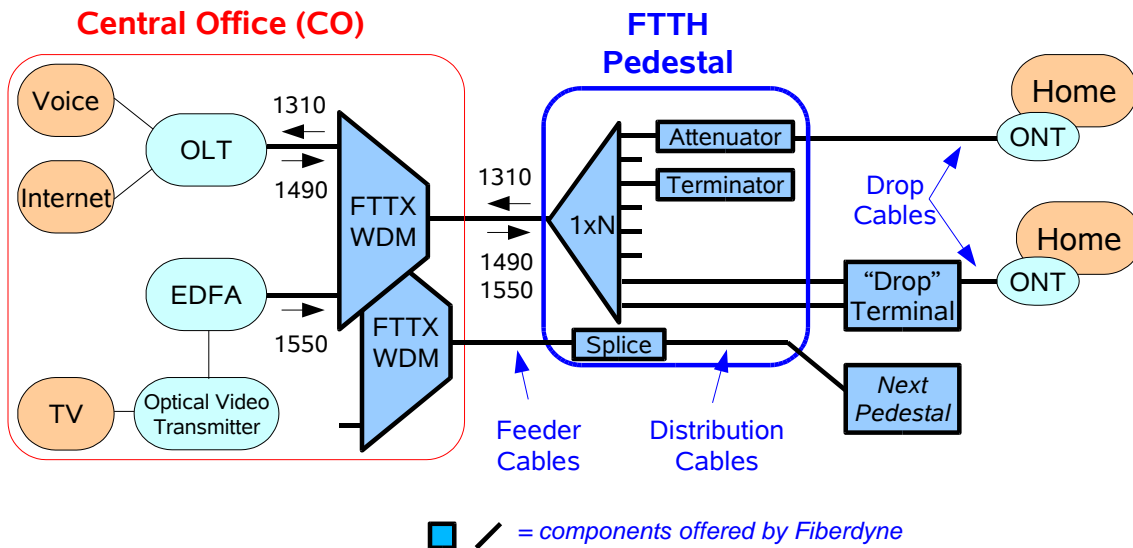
Central Office (CO)

FTTH
Pedestal

Voice
OLT
Internet
1310
1490
FTTX
WDM
EDFA
1550
FTTX
WDM
TV
Optical Video Transmitter

1310
1490
1550
1xN
Attenuator
Terminator
Splice
"Drop" Terminal
Next Pedestal

Home
ONT
Home
ONT
Drop
Cables

Feeder
Cables

Distribution
Cables

= components offered by Fiberdyne